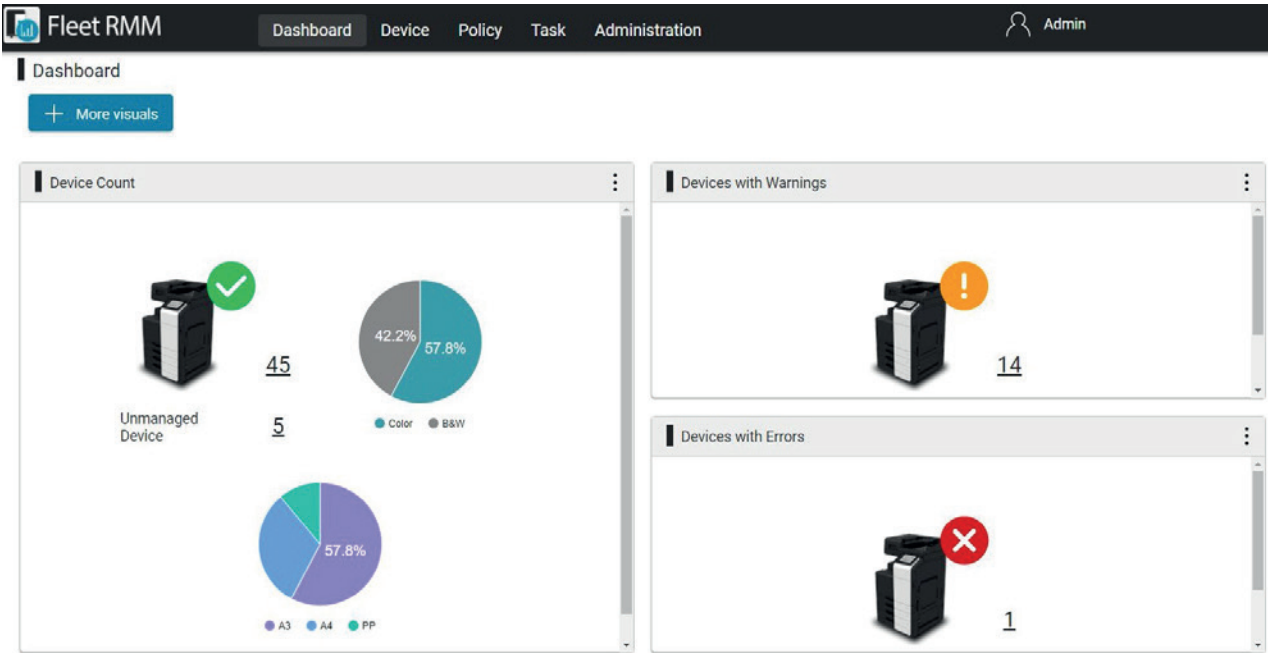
Fleet RMM

Dashboard Device Policy Task Administration

Admin

Dashboard

More visuals

Device Count

45

Unmanaged Device

5

42.2%

57.8%

Color B&W

57.8%

A3 A4 PP

Devices with Warnings

14

Devices with Errors

1